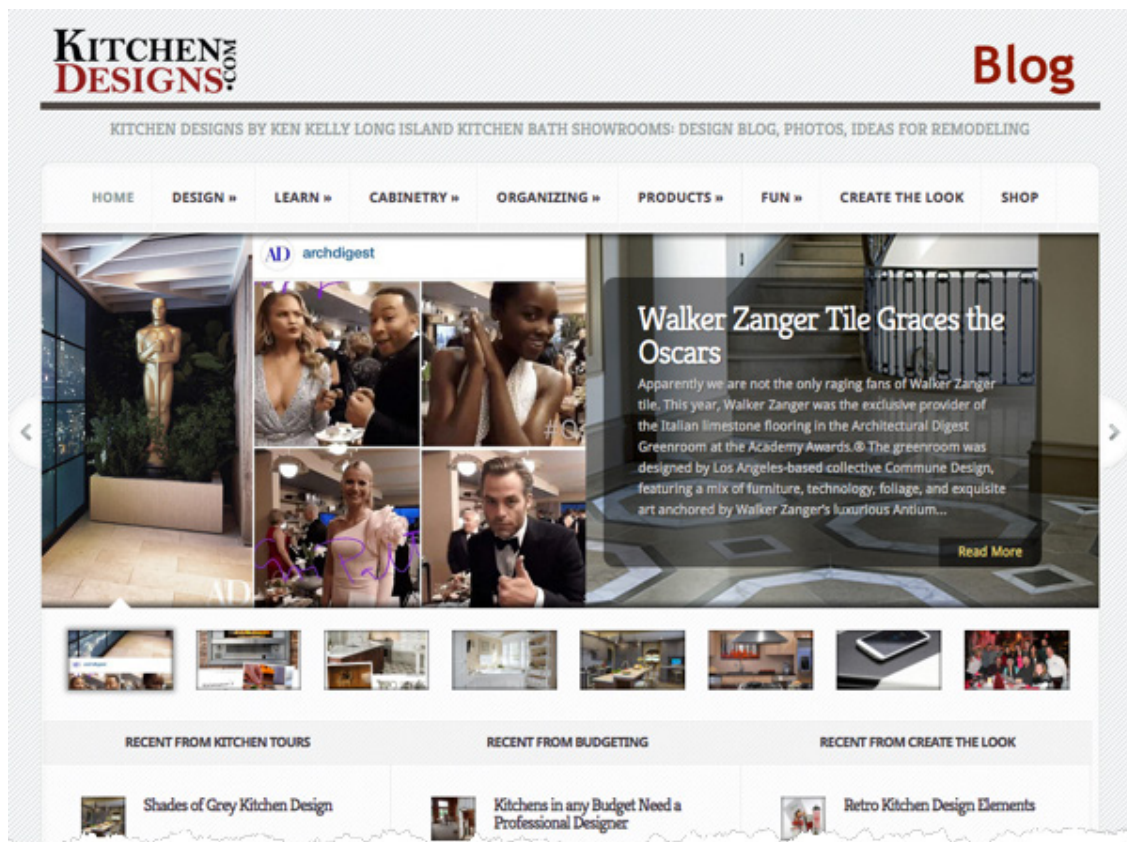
KITCHEN DESIGNS.COM

Blog

KITCHEN DESIGNS BY KEN KELLY LONG ISLAND KITCHEN BATH SHOWROOMS: DESIGN BLOG, PHOTOS, IDEAS FOR REMODELING

HOME DESIGN » LEARN » CABINETRY » ORGANIZING » PRODUCTS » FUN » CREATE THE LOOK SHOP

AD archdigest

Walker Zanger Tile Graces the Oscars

Apparently we are not the only raging fans of Walker Zanger tile. This year, Walker Zanger was the exclusive provider of the Italian limestone flooring in the Architectural Digest Greenroom at the Academy Awards.® The greenroom was designed by Los Angeles-based collective Commune Design, featuring a mix of furniture, technology, foliage, and exquisite art anchored by Walker Zanger's luxurious Antium...

Read More

RECENT FROM KITCHEN TOURS

Shades of Grey Kitchen Design

RECENT FROM BUDGETING

Kitchens in any Budget Need a Professional Designer

RECENT FROM CREATE THE LOOK

Retro Kitchen Design Elements